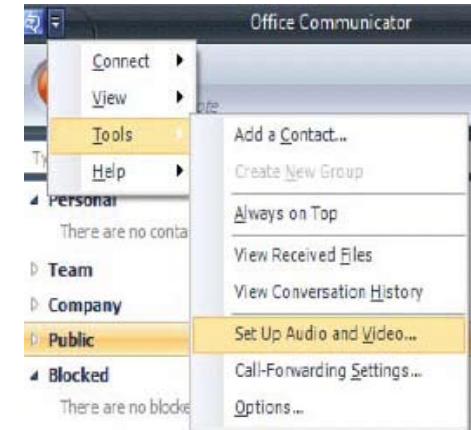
Office Communicator

Connect
View
Tools
Help

Add a Contact...
Create New Group
Always on Top
View Received Files
View Conversation History
Set Up Audio and Video...
Call-Forwarding Settings...
Options...

Ty
Personal
There are no conta
Team
Company
Public
Blocked
There are no blocke